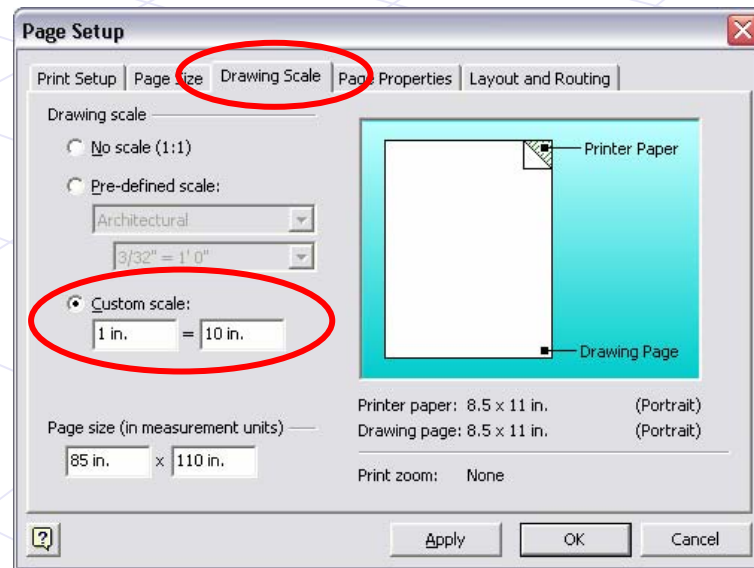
Page Setup

Print Setup | Page Size | Drawing Scale | Page Properties | Layout and Routing

Drawing scale

No scale (1:1)

Pre-defined scale:

Architectural

3/32" = 1' 0"

Custom scale:

1 in. = 10 in.

Page size (in measurement units)

85 in. x 110 in.

Printer Paper

Drawing Page

Printer paper: 8.5 x 11 in. (Portrait)

Drawing page: 8.5 x 11 in. (Portrait)

Print zoom: None

?

Apply | OK | Cancel